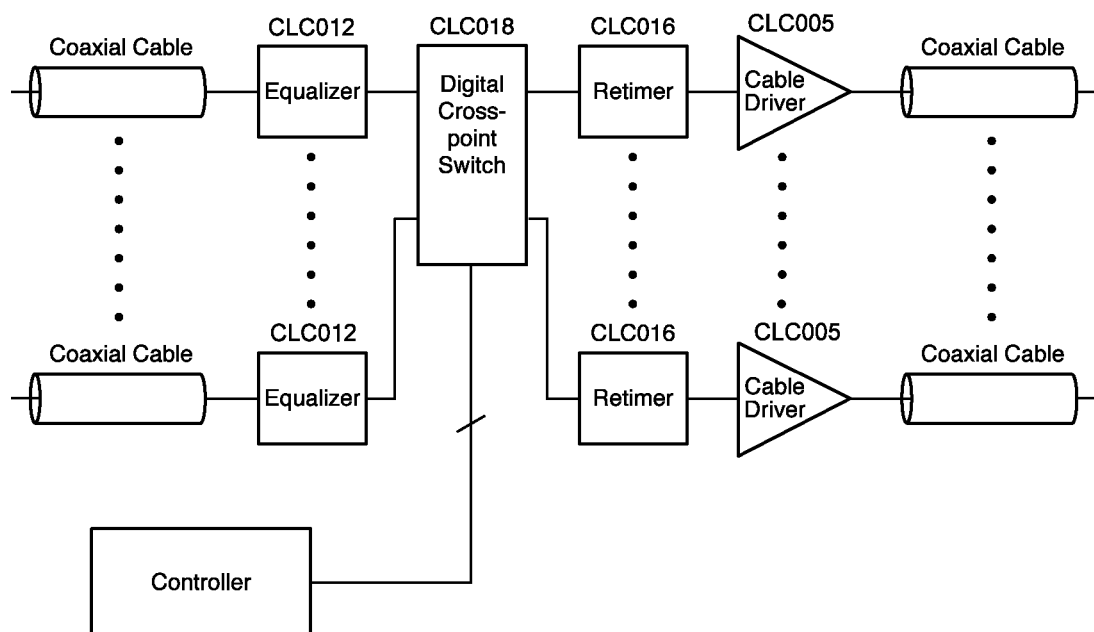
Coaxial Cable
CLC012
Equalizer
CLC018
Digital Crosspoint Switch
CLC016
Retimer
CLC005
Cable Driver
Coaxial Cable

Coaxial Cable
CLC012
Equalizer
CLC016
Retimer
CLC005
Cable Driver
Coaxial Cable

Controller